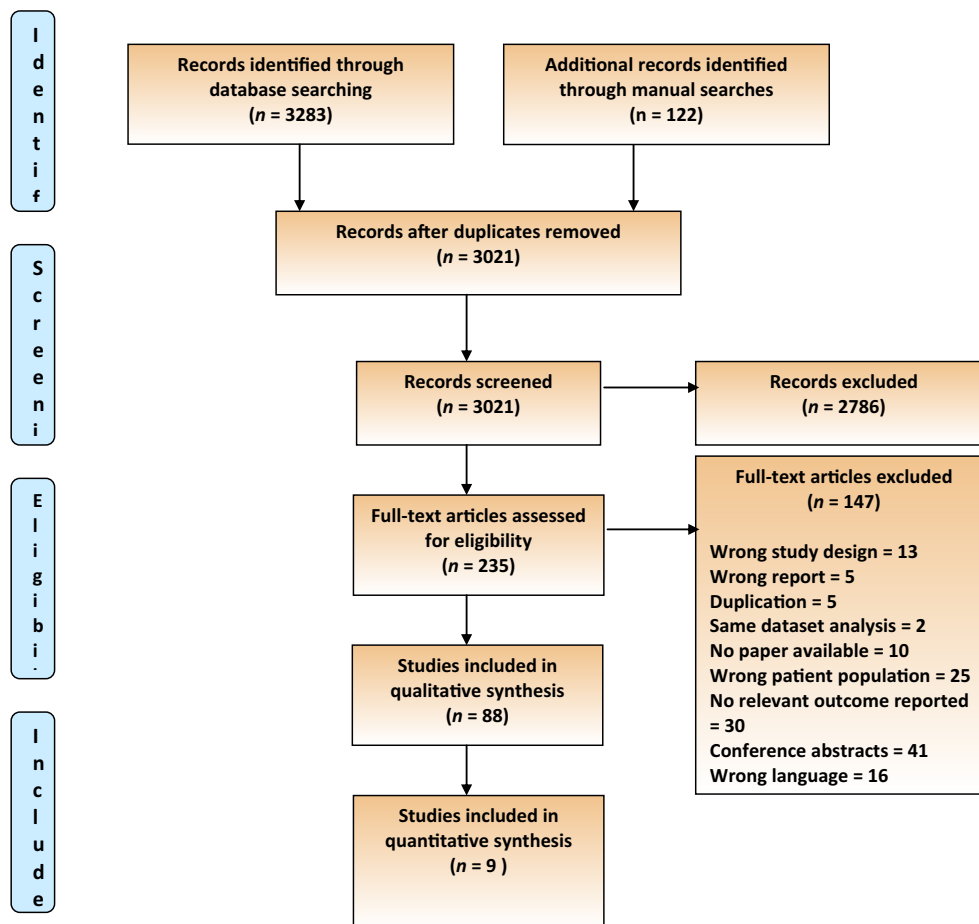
I
d
e
n
t
i
f

Records identified through database searching
($n$ = 3283)

Additional records identified through manual searches
($n$ = 122)

S
c
r
e
e
n
i

Records after duplicates removed
($n$ = 3021)

Records screened
($n$ = 3021)

Records excluded
($n$ = 2786)

E
l
i
g
i
b
i

Full-text articles assessed for eligibility
($n$ = 235)

Full-text articles excluded
($n$ = 147)

Wrong study design = 13
Wrong report = 5
Duplication = 5
Same dataset analysis = 2
No paper available = 10
Wrong patient population = 25
No relevant outcome reported = 30
Conference abstracts = 41
Wrong language = 16

I
n
c
l
u
d
e

Studies included in qualitative synthesis
($n$ = 88)

Studies included in quantitative synthesis
($n$ = 9 )